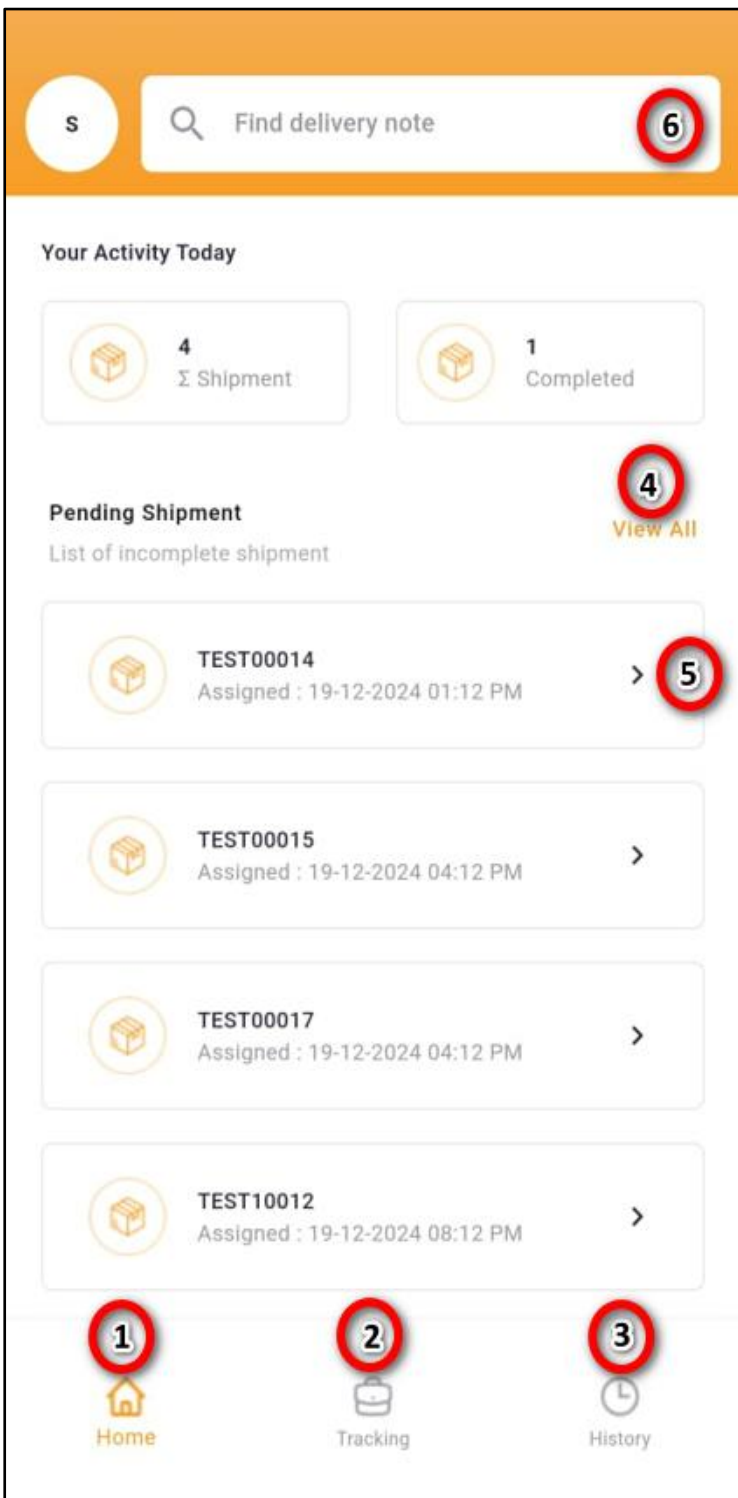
S

Find delivery note

6

Your Activity Today

4
Σ Shipment

1
Completed

4

Pending Shipment

View All

List of incomplete shipment

TEST00014
Assigned : 19-12-2024 01:12 PM

5

TEST00015
Assigned : 19-12-2024 04:12 PM

TEST00017
Assigned : 19-12-2024 04:12 PM

TEST10012
Assigned : 19-12-2024 08:12 PM

1

2

3

Home

Tracking

History